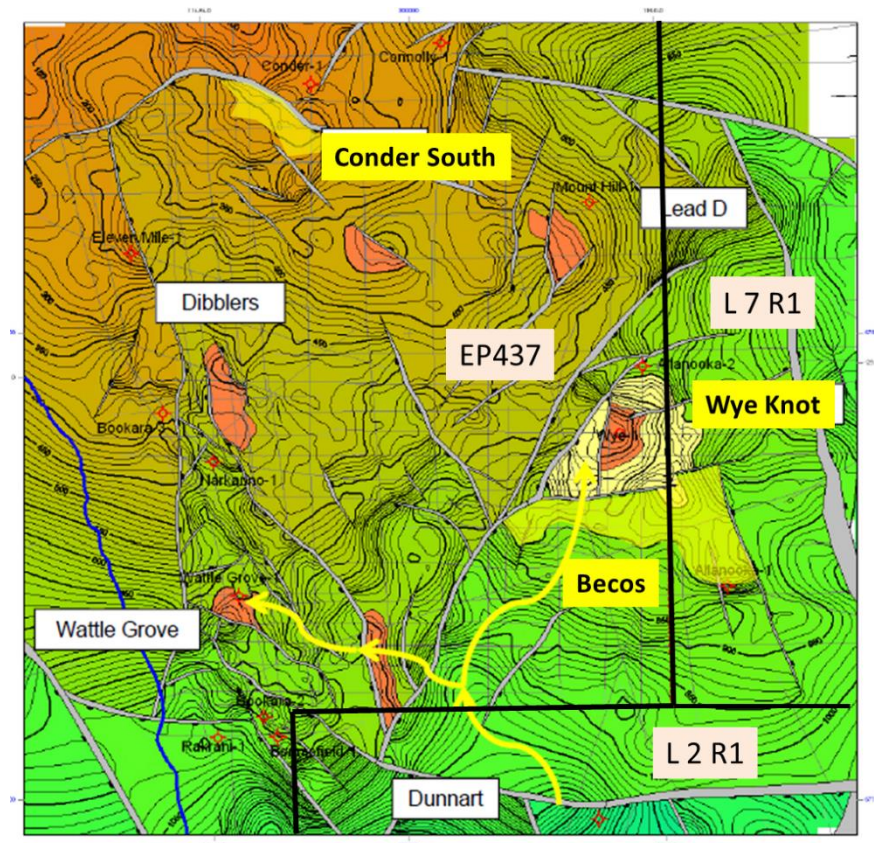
Conder-1
Connolly-1
Conder South
Mount Hill-1
Lead D
Eleven Mile-1
Dibblers
L 7 R1
EP437
Allanooka-2
Wye Knot
Bookara-3
Wye-1
Narkarino-1
Becos
Allanooka-1
Wattle Grove-1
Wattle Grove
Bookara-2
Rakrani-1
Beharfield-1
L 2 R1
Dunnart